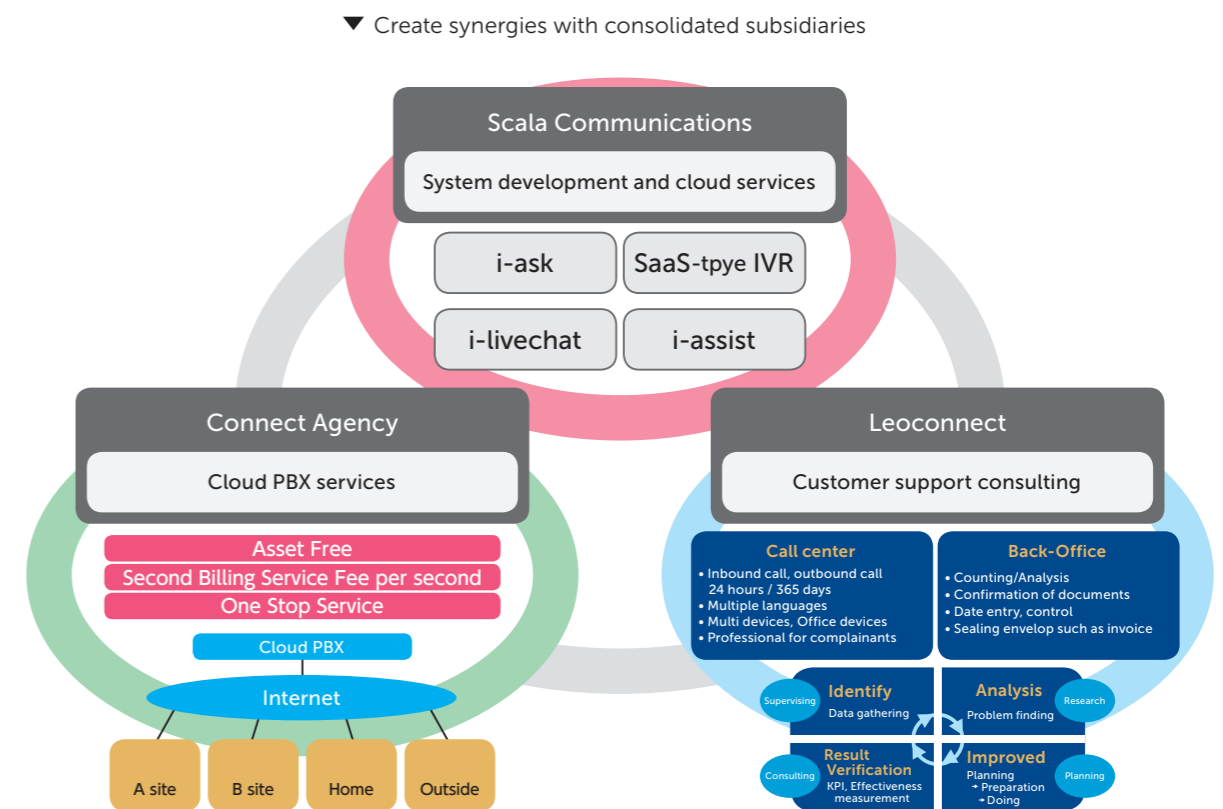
▼ Create synergies with consolidated subsidiaries

Scala Communications

System development and cloud services

i-ask

SaaS-tpye IVR

i-livechat

i-assist

Connect Agency

Cloud PBX services

Asset Free

Second Billing Service Fee per second

One Stop Service

Cloud PBX

Internet

A site

B site

Home

Outside

Leoconnect

Customer support consulting

Call center
• Inbound call, outbound call 24 hours / 365 days
• Multiple languages
• Multi devices, Office devices
• Professional for complainants

Back-Office
• Counting/Analysis
• Confirmation of documents
• Date entry, control
• Sealing envelop such as invoice

Supervising

Identify
Data gathering

Analysis
Problem finding

Research

Consulting

Result Verification
KPI, Effectiveness measurement

Improved
Planning
→ Preparation
→ Doing

Planning